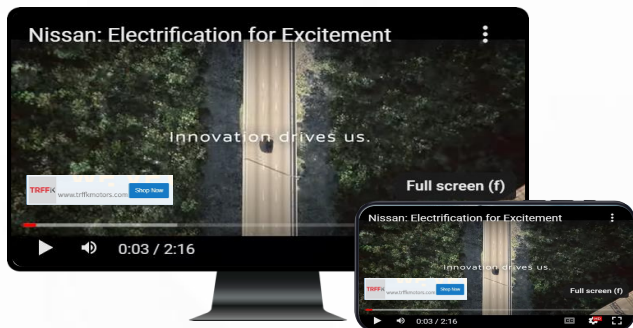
Nissan: Electrification for Excitement

Innovation drives us.

TRFFK
www.trffkmotors.com
Shop Now

Full screen (f)

0:03 / 2:16

Nissan: Electrification for Excitement

Innovation drives us.

TRFFK
www.trffkmotors.com
Shop Now

Full screen (f)

0:03 / 2:16